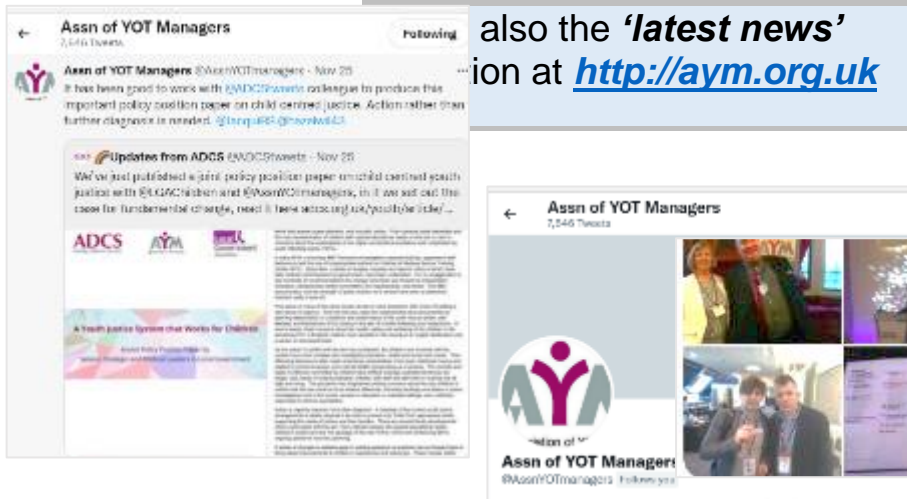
also the ***'latest news'***
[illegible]ion at ***http://aym.org.uk***

Assn of YOT Managers
7,546 Tweets

Following

Assn of YOT Managers @AssnYOTmanagers · Nov 25
It has been good to work with @ADCStweets colleague to produce this important policy position paper on child centred justice. Action rather than further diagnosis is needed. @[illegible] @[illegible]

Updates from ADCS @ADCStweets · Nov 25
We've just published a joint policy position paper on child centred youth justice with @LGAchildren and @AssnYOTmanagers, in it we set out the case for fundamental change, read it here adcs.org.uk/youth/article/...

ADCS
AYM

A Youth Justice System that Works for Children

Assn of YOT Managers
7,546 Tweets

Assn of YOT Managers
@AssnYOTmanagers Follows you